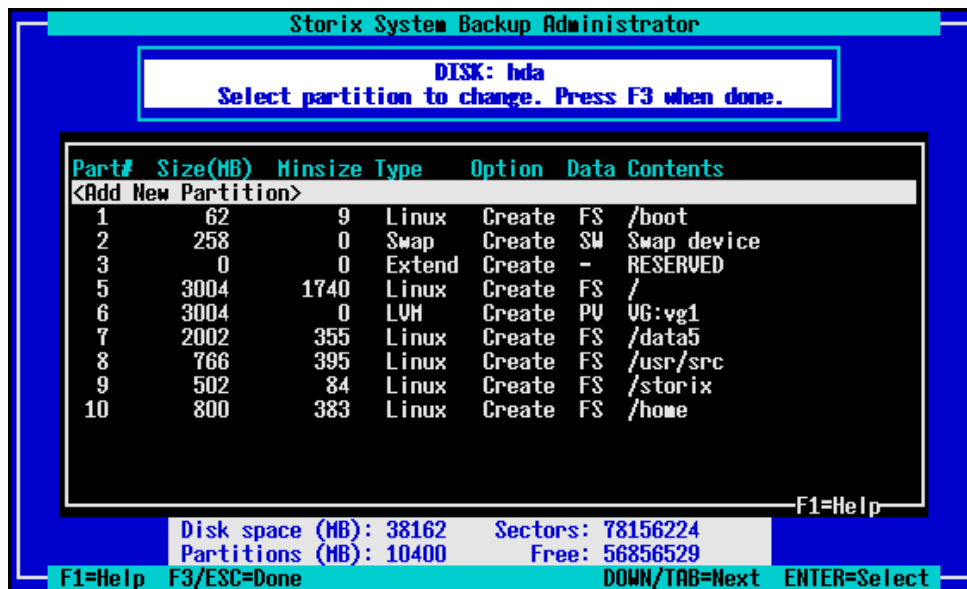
Storix System Backup Administrator

DISK: hda
Select partition to change. Press F3 when done.

| Part# | Size(MB) | Minsize | Type | Option | Data | Contents |
|---|---|---|---|---|---|---|
| <Add New Partition> | | | | | | |
| 1 | 62 | 9 | Linux | Create | FS | /boot |
| 2 | 258 | 0 | Swap | Create | SW | Swap device |
| 3 | 0 | 0 | Extend | Create | - | RESERVED |
| 5 | 3004 | 1740 | Linux | Create | FS | / |
| 6 | 3004 | 0 | LVM | Create | PV | VG:vg1 |
| 7 | 2002 | 355 | Linux | Create | FS | /data5 |
| 8 | 766 | 395 | Linux | Create | FS | /usr/src |
| 9 | 502 | 84 | Linux | Create | FS | /storix |
| 10 | 800 | 383 | Linux | Create | FS | /home |

F1=Help

Disk space (MB): 38162 Sectors: 78156224
Partitions (MB): 10400 Free: 56856529

F1=Help F3/ESC=Done DOWN/TAB=Next ENTER=Select